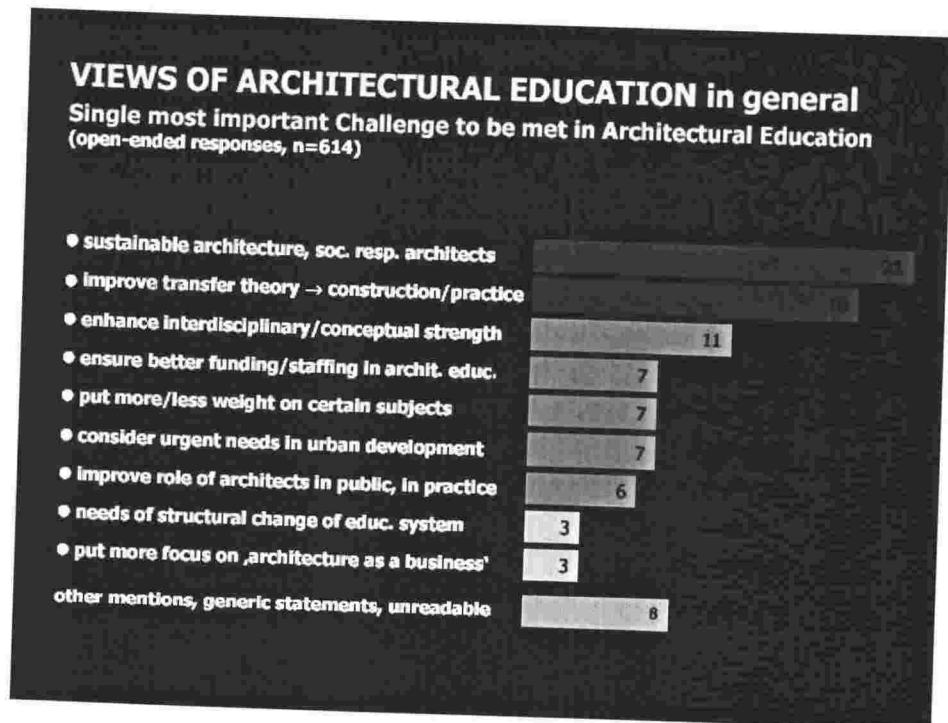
VIEWS OF ARCHITECTURAL EDUCATION in general
Single most important Challenge to be met in Architectural Education
(open-ended responses, n=614)

| | |
|---|---|
| • sustainable architecture, soc. resp. architects | 21 |
| • improve transfer theory → construction/practice | 18 |
| • enhance interdisciplinary/conceptual strength | 11 |
| • ensure better funding/staffing in archit. educ. | 7 |
| • put more/less weight on certain subjects | 7 |
| • consider urgent needs in urban development | 7 |
| • improve role of architects in public, in practice | 6 |
| • needs of structural change of educ. system | 3 |
| • put more focus on ‚architecture as a business' | 3 |
| other mentions, generic statements, unreadable | 8 |